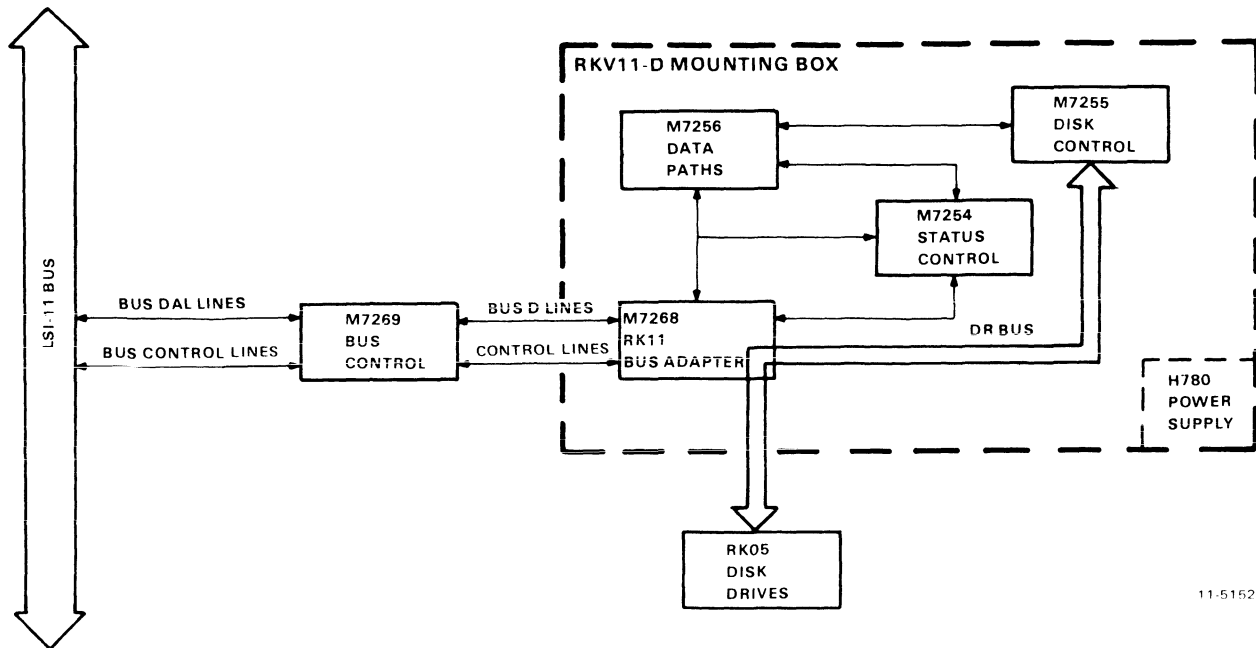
LSI-11 BUS

RKV11-D MOUNTING BOX

M7256
DATA
PATHS

M7255
DISK
CONTROL

M7254
STATUS
CONTROL

BUS DAL LINES

BUS CONTROL LINES

M7269
BUS
CONTROL

BUS D LINES

CONTROL LINES

M7268
RK11
BUS ADAPTER

DR BUS

H780
POWER
SUPPLY

RK05
DISK
DRIVES

11-5152